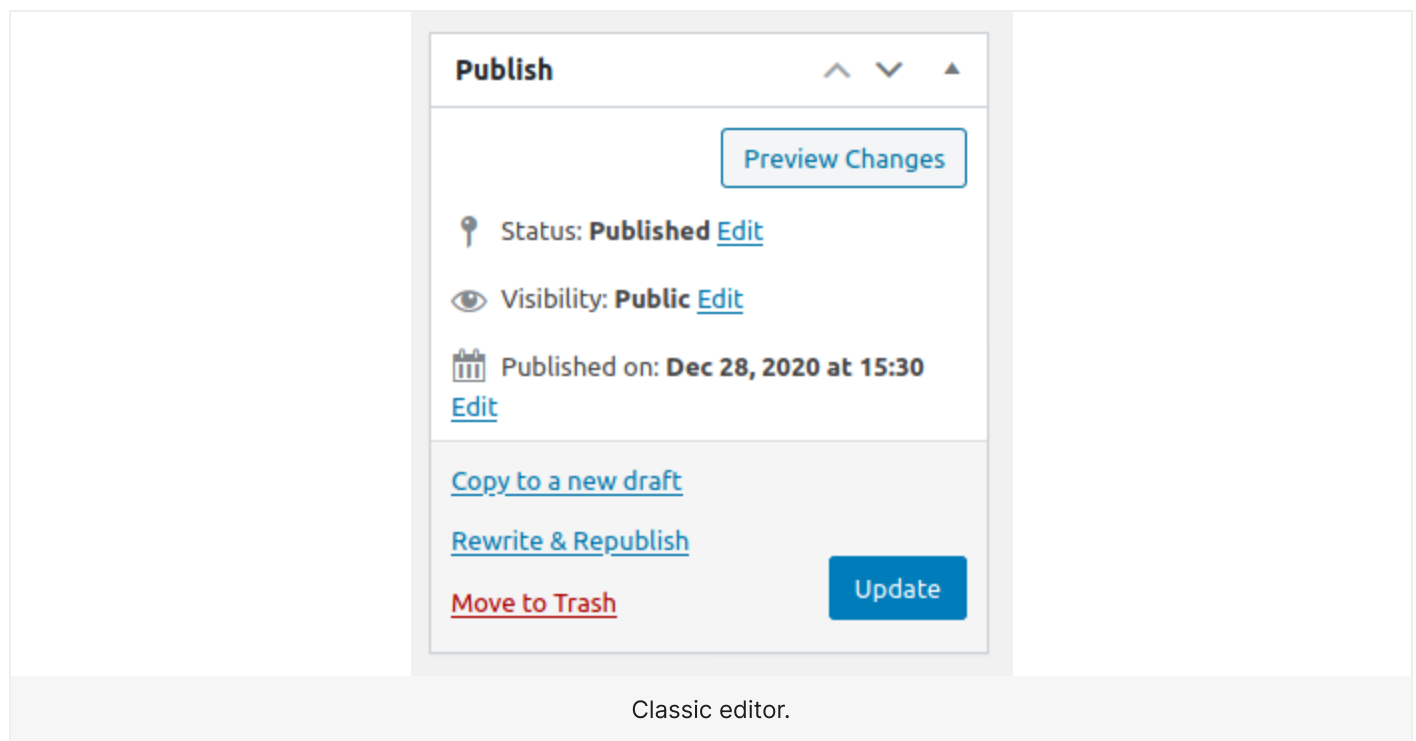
Publish

Preview Changes

Status: **Published** Edit

Visibility: **Public** Edit

Published on: **Dec 28, 2020 at 15:30** Edit

Copy to a new draft

Rewrite & Republish

Move to Trash

Update

Classic editor.